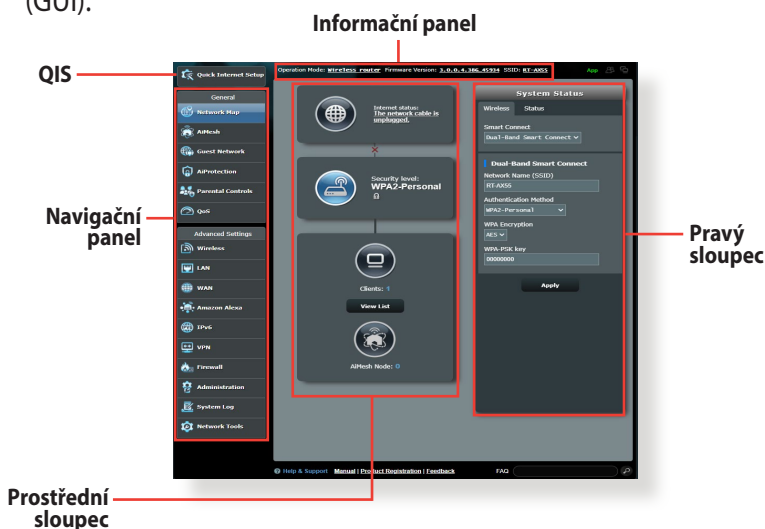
(GUI).

Informační panel

QIS

Quick Internet Setup

Operation Mode: Wireless router Firmware Version: 3.0.0.4.386_45934 SSID: RT-AX55

App

General

Network Map

AiMesh

Guest Network

AiProtection

Parental Controls

QoS

Advanced Settings

Wireless

LAN

WAN

Amazon Alexa

IPv6

VPN

Firewall

Administration

System Log

Network Tools

Navigační panel

Internet status:
The network cable is unplugged.

Security level:
WPA2-Personal

Clients: 1

View List

AiMesh Node: 0

System Status

Wireless

Status

Smart Connect

Dual-Band Smart Connect

Dual-Band Smart Connect

Network Name (SSID)

RT-AX55

Authentication Method

WPA2-Personal

WPA Encryption

AES

WPA-PSK key

00000000

Apply

Pravý sloupec

Help & Support Manual | Product Registration | Feedback

FAQ

Prostřední sloupec